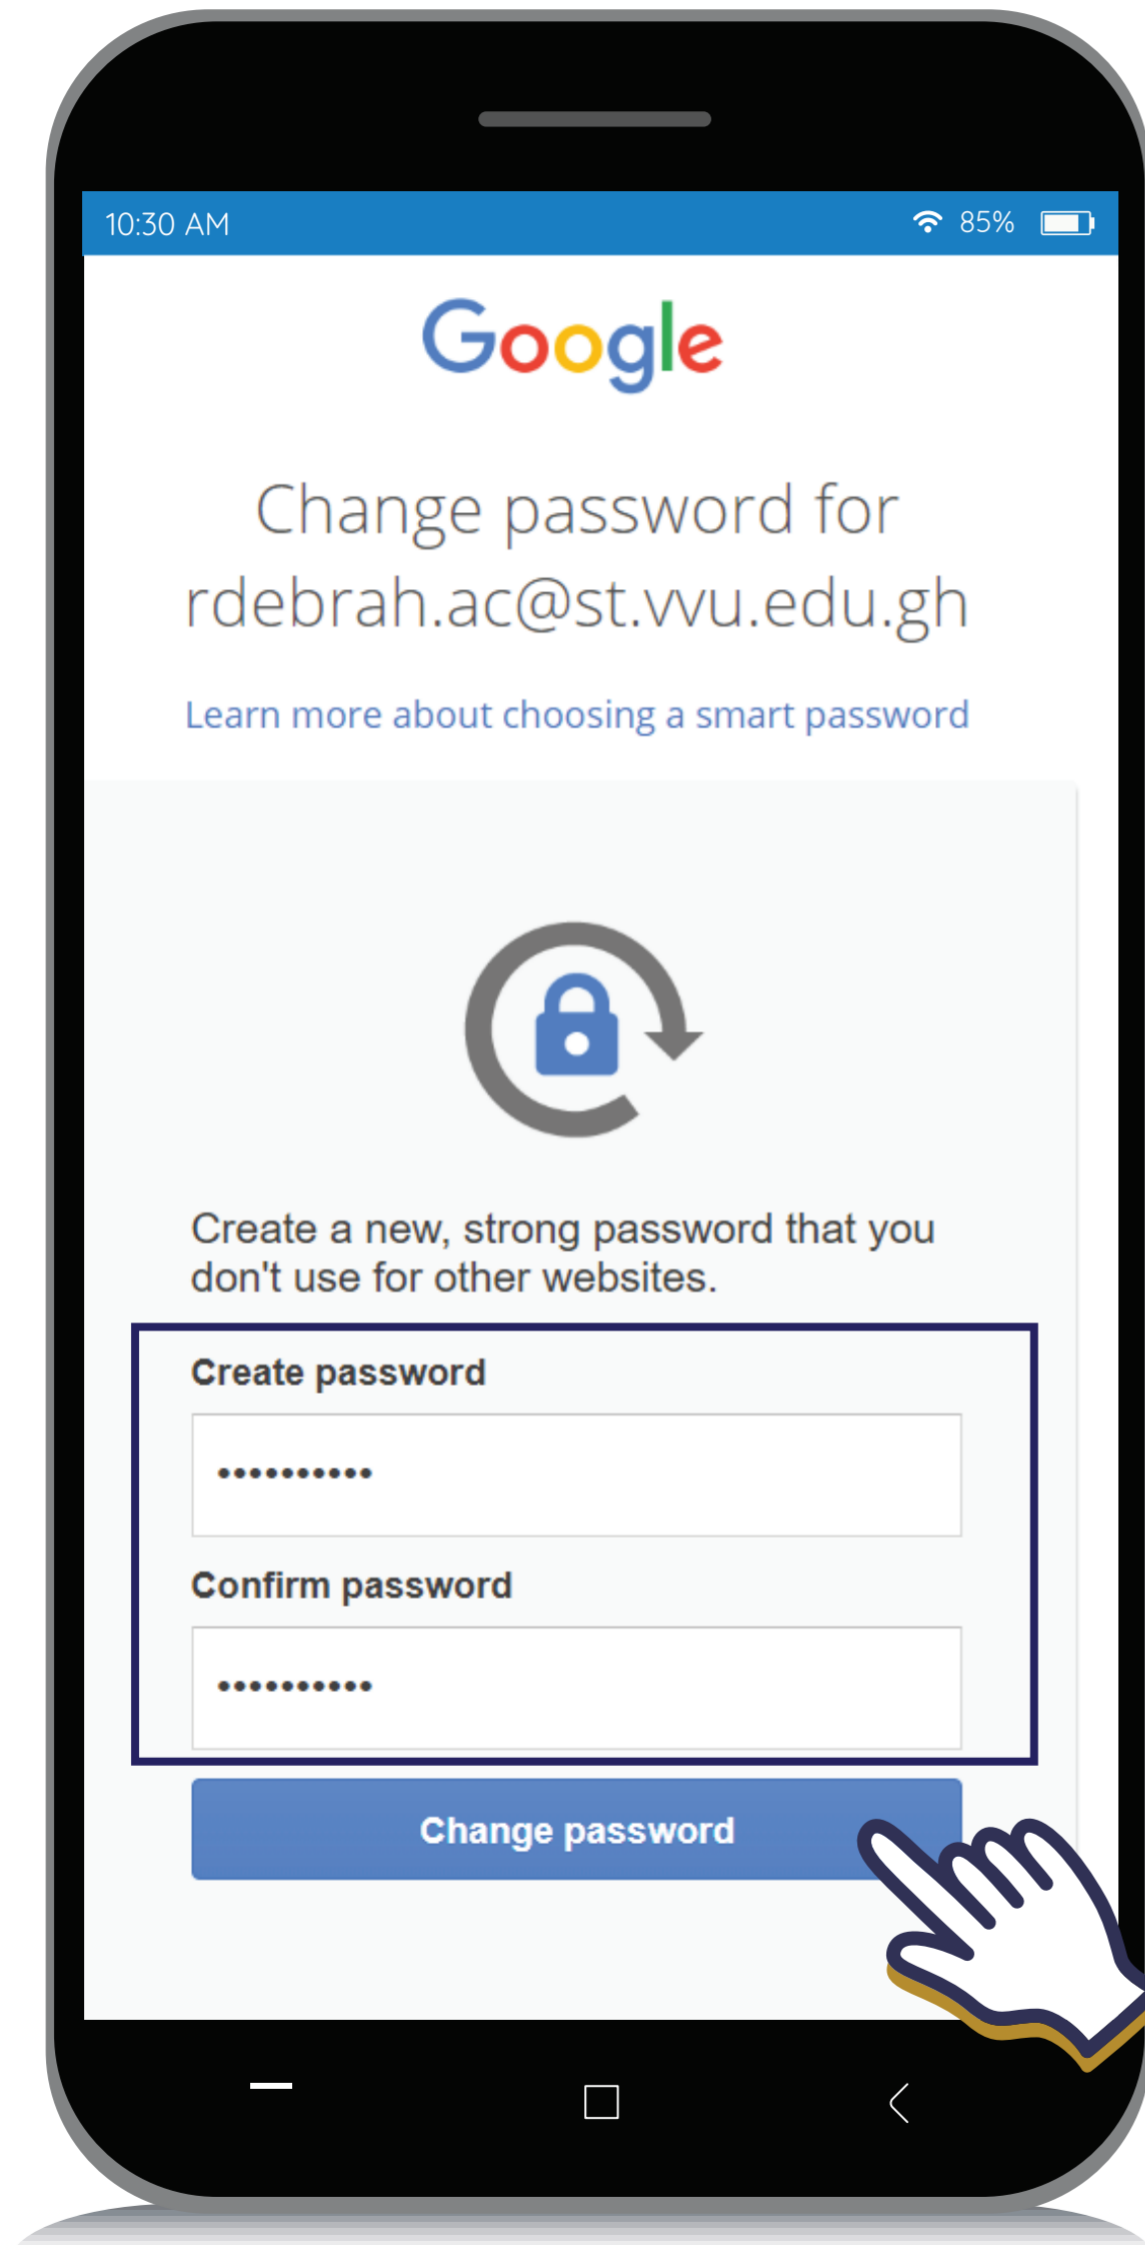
10:30 AM

85%

Google

Change password for rdebrah.ac@st.vvu.edu.gh

Learn more about choosing a smart password

Create a new, strong password that you don't use for other websites.

Create password

•••••••••••

Confirm password

•••••••••••

Change password